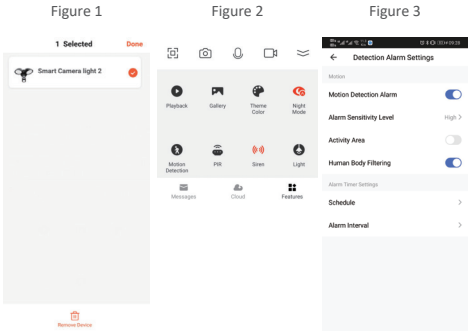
Figure 1

1 Selected Done

Smart Camera light 2

Remove Device

Figure 2

Playback Gallery Theme Color Night Mode

Motion Detection PIR Siren Light

Messages Cloud Features

Figure 3

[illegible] 09:28

Detection Alarm Settings

Motion

Motion Detection Alarm

Alarm Sensitivity Level High

Activity Area

Human Body Filtering

Alarm Timer Settings

Schedule

Alarm Interval